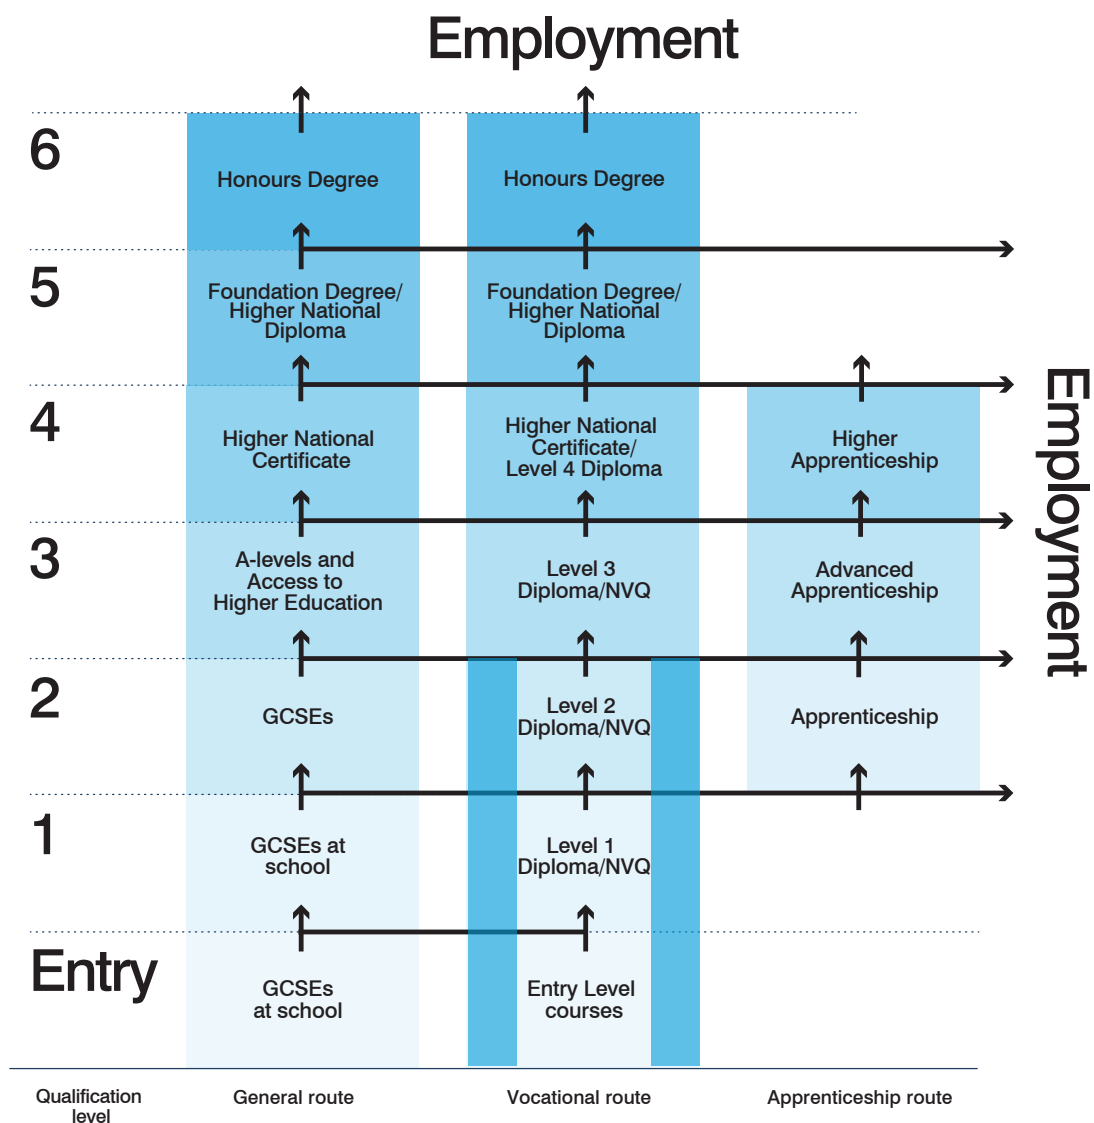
Employment

6

Honours Degree

Honours Degree

5

Foundation Degree/ Higher National Diploma

Foundation Degree/ Higher National Diploma

4

Higher National Certificate

Higher National Certificate/ Level 4 Diploma

Higher Apprenticeship

3

A-levels and Access to Higher Education

Level 3 Diploma/NVQ

Advanced Apprenticeship

2

GCSEs

Level 2 Diploma/NVQ

Apprenticeship

1

GCSEs at school

Level 1 Diploma/NVQ

Entry

GCSEs at school

Entry Level courses

Employment

Qualification level

General route

Vocational route

Apprenticeship route